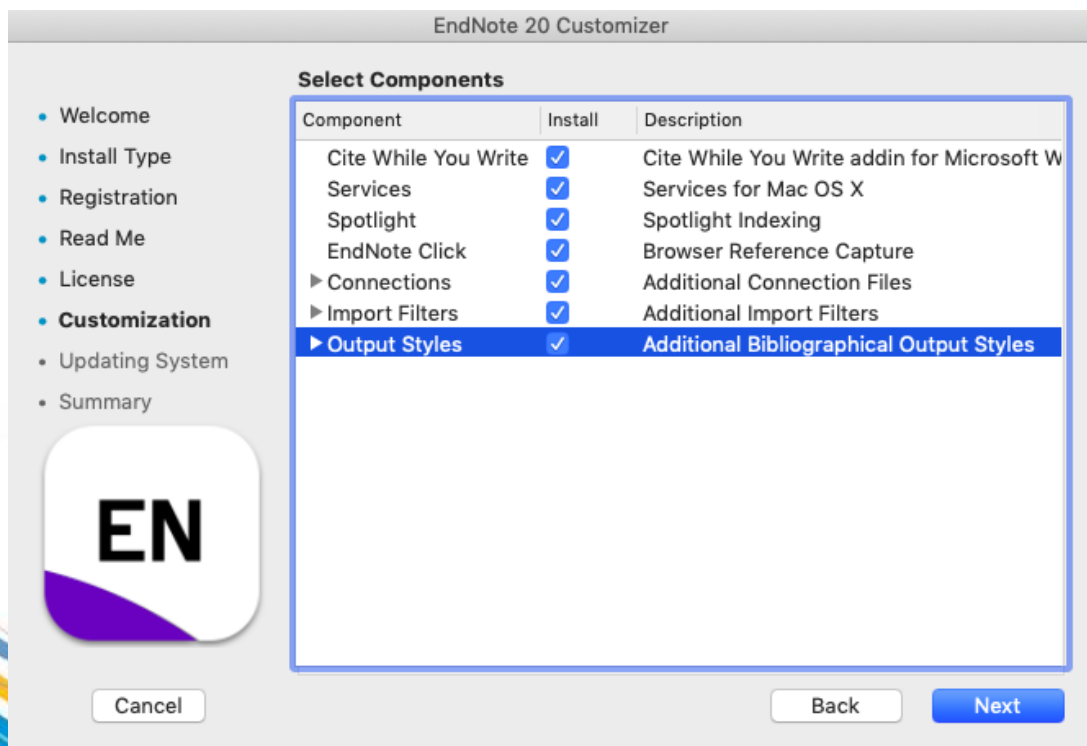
EndNote 20 Customizer

Welcome
Install Type
Registration
Read Me
License
Customization
Updating System
Summary

EN

Select Components

| Component | Install | Description |
|---|---|---|
| Cite While You Write | ✓ | Cite While You Write addin for Microsoft W |
| Services | ✓ | Services for Mac OS X |
| Spotlight | ✓ | Spotlight Indexing |
| EndNote Click | ✓ | Browser Reference Capture |
| ▶ Connections | ✓ | Additional Connection Files |
| ▶ Import Filters | ✓ | Additional Import Filters |
| ▶ Output Styles | ✓ | Additional Bibliographical Output Styles |

Cancel
Back
Next